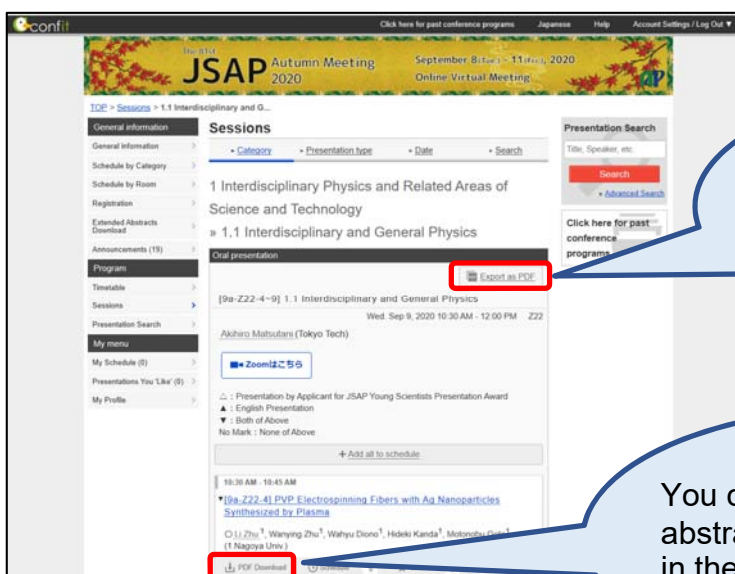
confit

Click here for past conference programs Japanese Help Account Settings / Log Out ▼

The 81st JSAP Autumn Meeting 2020 September 8(Tue.) - 11(Fri.), 2020 Online Virtual Meeting

TOP > Sessions > 1.1 Interdisciplinary and G...

General information
General information
Schedule by Category
Schedule by Room
Registration
Extended Abstracts Download
Announcements (19)
Program
Timetable
Sessions
Presentation Search
My menu
My Schedule (0)
Presentations You 'Like' (0)
My Profile

Sessions

• Category • Presentation type • Date • Search

1 Interdisciplinary Physics and Related Areas of Science and Technology

» 1.1 Interdisciplinary and General Physics

Oral presentation

Export as PDF

[9a-Z22-4~9] 1.1 Interdisciplinary and General Physics

Wed. Sep 9, 2020 10:30 AM - 12:00 PM Z22

Akihiro Matsutani (Tokyo Tech)

Zoomはこちら

△ : Presentation by Applicant for JSAP Young Scientists Presentation Award
▲ : English Presentation
▼ : Both of Above
No Mark : None of Above

+ Add all to schedule

10:30 AM - 10:45 AM

▼[9a-Z22-4] PVP Electrospinning Fibers with Ag Nanoparticles Synthesized by Plasma

○Li Zhu$^1$, Wanying Zhu$^1$, Wahyu Diono$^1$, Hideki Kanda$^1$, Motonobu Goto$^1$ (1.Nagoya Univ.)

PDF Download

Presentation Search

Title, Speaker, etc.

Search

» Advanced Search

Click here for past conference programs

You c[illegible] abstra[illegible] in the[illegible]